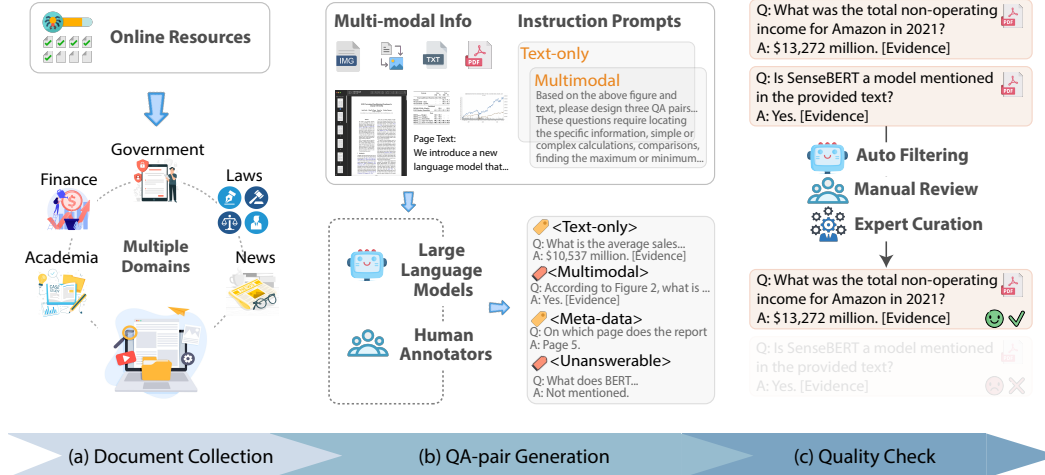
Online Resources

Government
Finance
Laws
Multiple Domains
Academia
News

Multi-modal Info
IMG
TXT
PDF
Page Text:
We introduce a new language model that...

Instruction Prompts
Text-only
Multimodal
Based on the above figure and text, please design three QA pairs... These questions require locating the specific information, simple or complex calculations, comparisons, finding the maximum or minimum...

Large Language Models
Human Annotators

<Text-only>
Q: What is the average sales...
A: $10,537 million. [Evidence]
<Multimodal>
Q: According to Figure 2, what is ...
A: Yes. [Evidence]
<Meta-data>
Q: On which page does the report
A: Page 5.
<Unanswerable>
Q: What does BERT...
A: Not mentioned.

Q: What was the total non-operating income for Amazon in 2021?
A: $13,272 million. [Evidence]

Q: Is SenseBERT a model mentioned in the provided text?
A: Yes. [Evidence]

Auto Filtering
Manual Review
Expert Curation

Q: What was the total non-operating income for Amazon in 2021?
A: $13,272 million. [Evidence]

Q: Is SenseBERT a model mentioned in the provided text?
A: Yes. [Evidence]

(a) Document Collection
(b) QA-pair Generation
(c) Quality Check